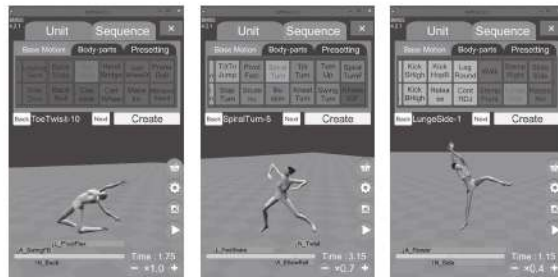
Unit Sequence ×
Base Motion Body-parts Presetting
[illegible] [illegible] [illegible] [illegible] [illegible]
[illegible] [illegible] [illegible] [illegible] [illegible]
Back ToeTwist-10 Next Create
rA_SwingFl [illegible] rL_FootFlex
rN_Back
Time : 1.75
− ×1.0 +

Unit Sequence ×
Base Motion Body-parts Presetting
TiltTo Jump Pivot Turn Spiral Turn Tilt Turn Turn Up Spiral Turnl
Step Turn Shuffle Ne Barrel Turn Kneel Turn Swing Turn Pirouette SUP
Back SpiralTurn-6 Next Create
rL_FootWave rL_Twist
rA_Elbowkel
Time : 3.15
− ×0.7 +

Unit Sequence ×
Base Motion Body-parts Presetting
Kick SHigh Kick HighB Leg Round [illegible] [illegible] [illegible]
Kick SHigh Relax se Cont ROJ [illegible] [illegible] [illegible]
Back LungeSide-1 Next Create
rA_Flower
rN_Side
Time : 1.15
− ×0.4